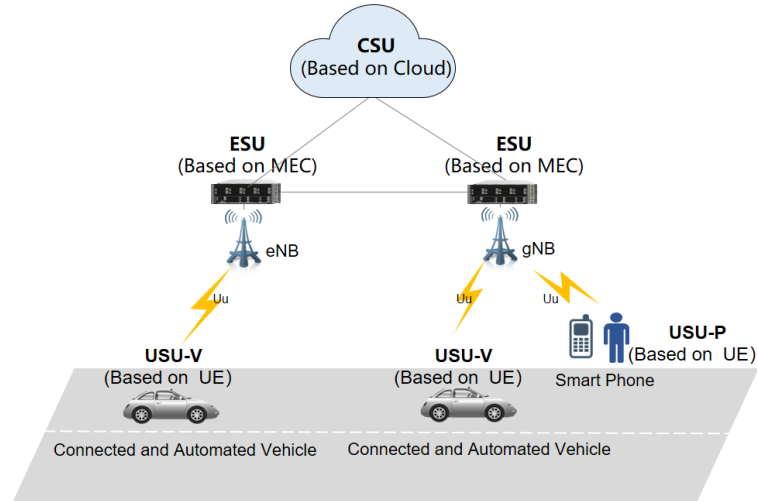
CSU
(Based on Cloud)

ESU
(Based on MEC)

ESU
(Based on MEC)

eNB

gNB

Uu

Uu

Uu

USU-V
(Based on UE)

USU-V
(Based on UE)

USU-P
(Based on UE)

Smart Phone

Connected and Automated Vehicle

Connected and Automated Vehicle